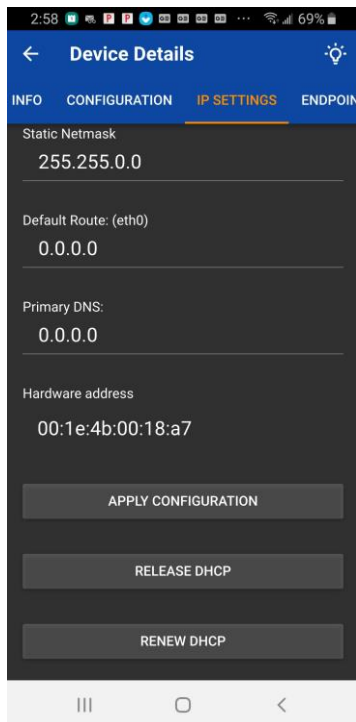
2:58 ··· 69%

Device Details

INFO CONFIGURATION IP SETTINGS ENDPOIN

Static Netmask
255.255.0.0

Default Route: (eth0)
0.0.0.0

Primary DNS:
0.0.0.0

Hardware address
00:1e:4b:00:18:a7

APPLY CONFIGURATION

RELEASE DHCP

RENEW DHCP